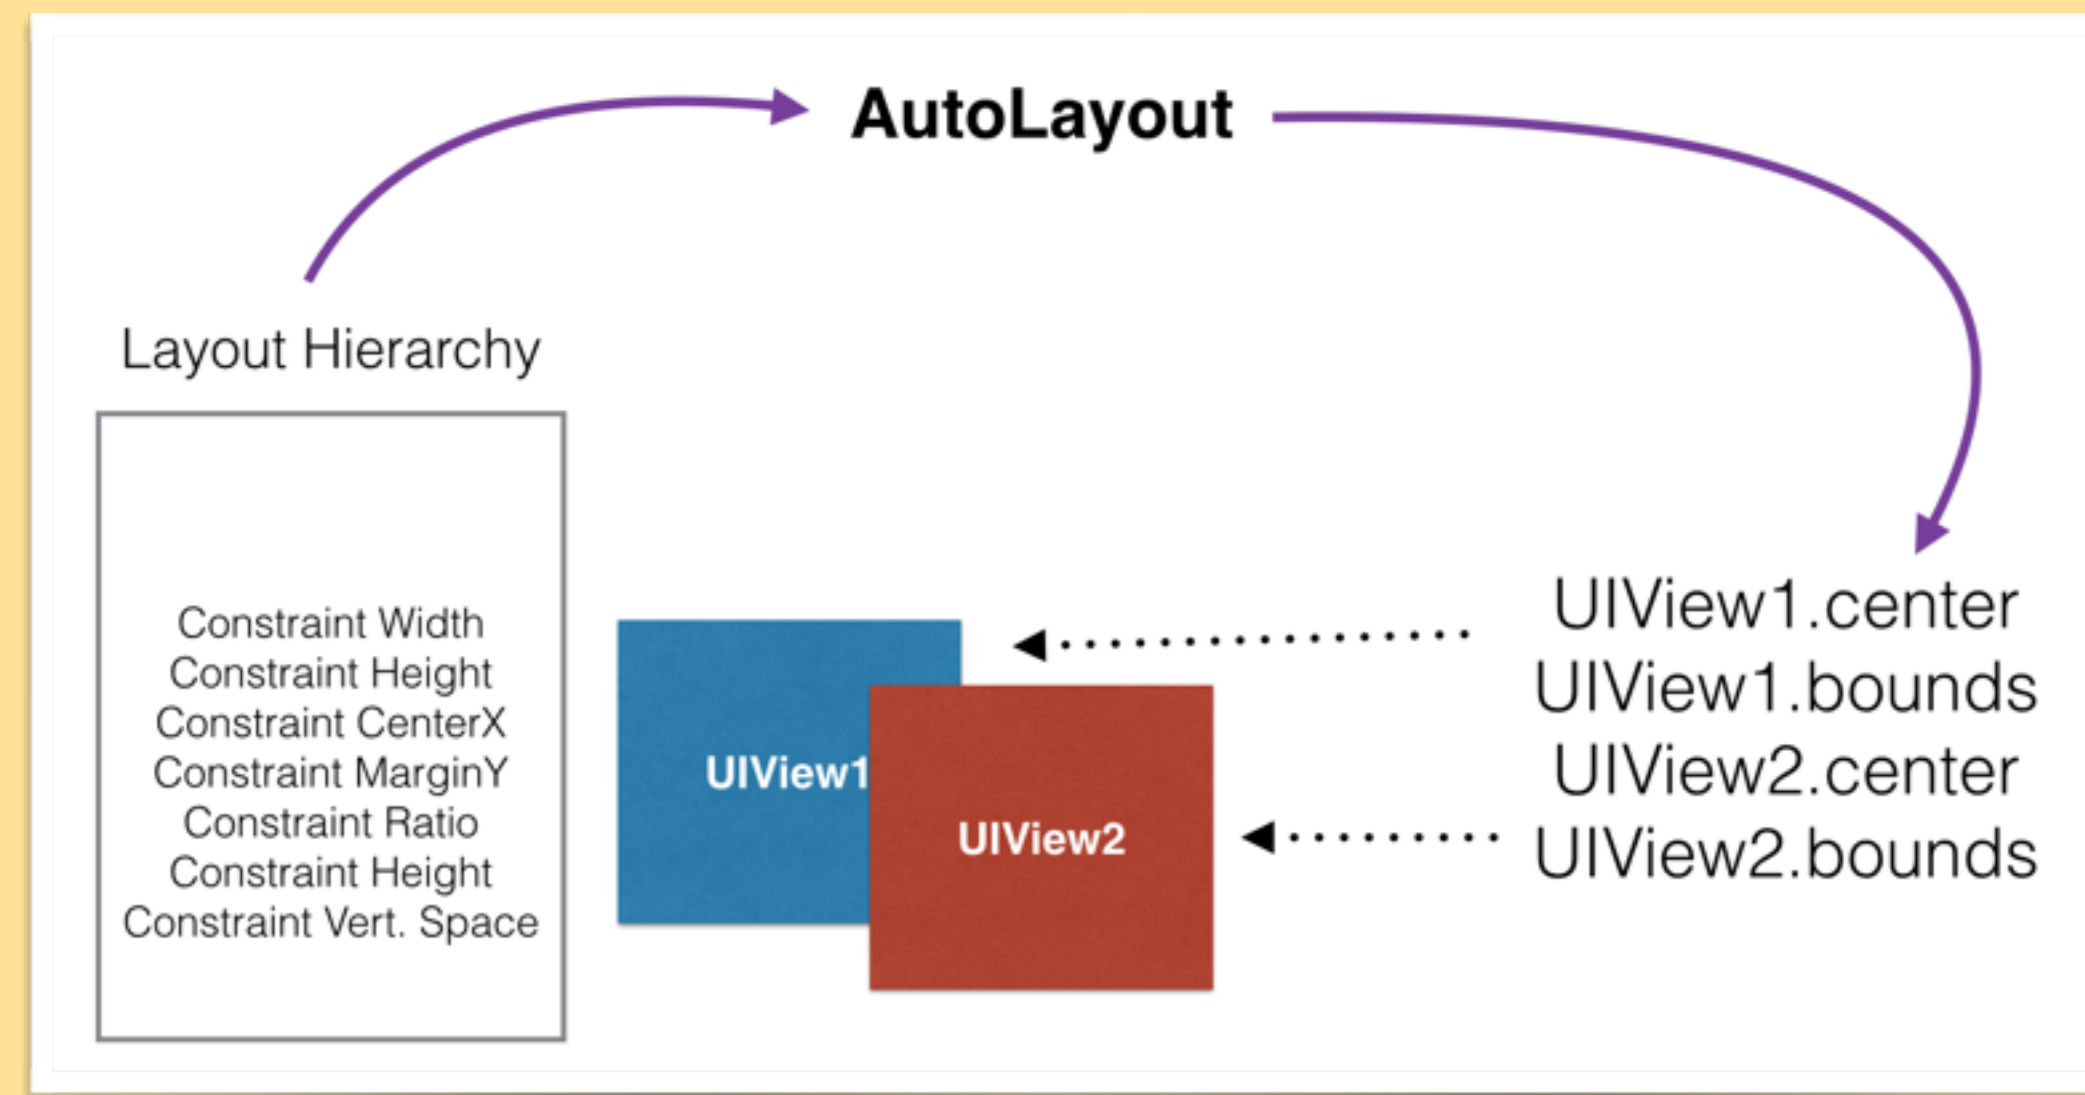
AutoLayout

Layout Hierarchy

Constraint Width
Constraint Height
Constraint CenterX
Constraint MarginY
Constraint Ratio
Constraint Height
Constraint Vert. Space

UIView1

UIView2

UIView1.center
UIView1.bounds
UIView2.center
UIView2.bounds